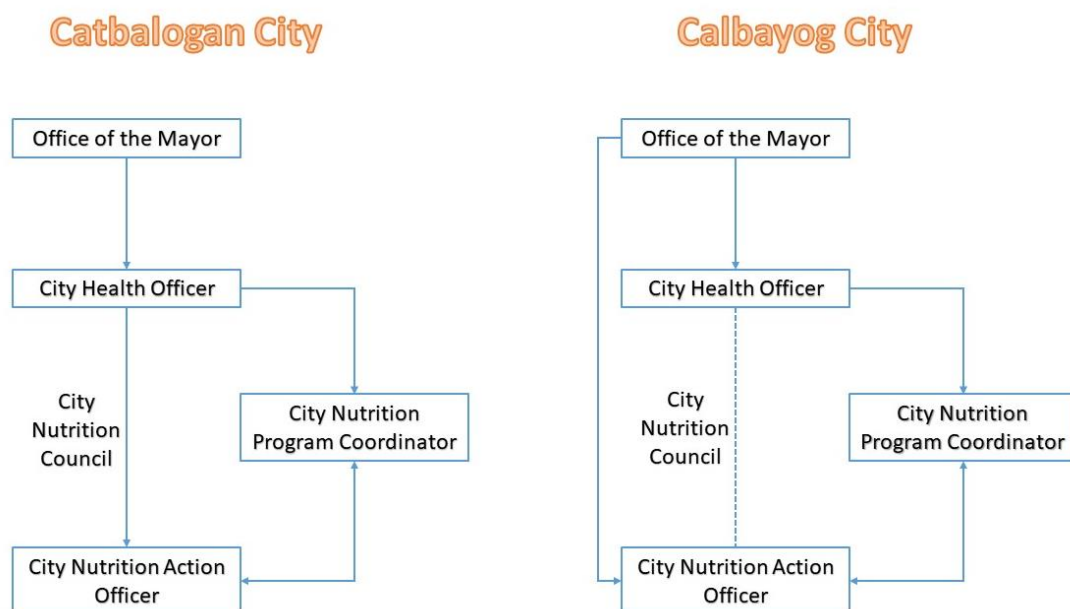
Catbalogan City

Office of the Mayor

City Health Officer

City Nutrition Council

City Nutrition Program Coordinator

City Nutrition Action Officer

Calbayog City

Office of the Mayor

City Health Officer

City Nutrition Council

City Nutrition Program Coordinator

City Nutrition Action Officer